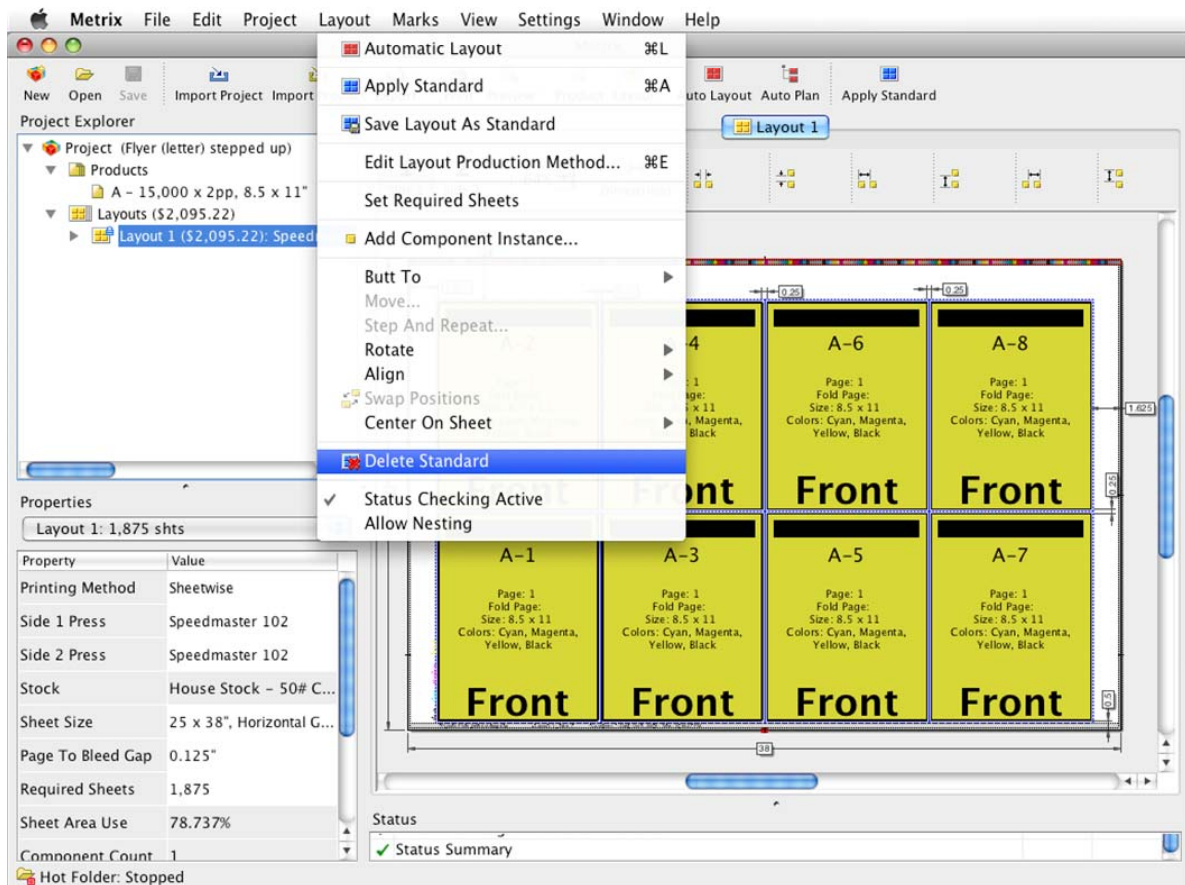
Metrix File Edit Project Layout Marks View Settings Window Help

New Open Save Import Project Import

Auto Layout Auto Plan Apply Standard

Project Explorer

Project (Flyer (letter) stepped up)
Products
A – 15,000 x 2pp, 8.5 x 11"
Layouts ($2,095.22)
Layout 1 ($2,095.22): Speed

Automatic Layout ⌘L
Apply Standard ⌘A
Save Layout As Standard
Edit Layout Production Method... ⌘E
Set Required Sheets
Add Component Instance...
Butt To
Move...
Step And Repeat...
Rotate
Align
Swap Positions
Center On Sheet
Delete Standard
✓ Status Checking Active
Allow Nesting

Layout 1

0.25 0.25 1.625 0.25 0.5 38

| A-2 | A-4 | A-6 | A-8 |
|---|---|---|---|

A-6
Page: 1
Fold Page:
Size: 8.5 x 11
Colors: Cyan, Magenta, Yellow, Black
Front

A-8
Page: 1
Fold Page:
Size: 8.5 x 11
Colors: Cyan, Magenta, Yellow, Black
Front

A-1
Page: 1
Fold Page:
Size: 8.5 x 11
Colors: Cyan, Magenta, Yellow, Black
Front

A-3
Page: 1
Fold Page:
Size: 8.5 x 11
Colors: Cyan, Magenta, Yellow, Black
Front

A-5
Page: 1
Fold Page:
Size: 8.5 x 11
Colors: Cyan, Magenta, Yellow, Black
Front

A-7
Page: 1
Fold Page:
Size: 8.5 x 11
Colors: Cyan, Magenta, Yellow, Black
Front

Properties
Layout 1: 1,875 shts

| Property | Value |
|---|---|
| Printing Method | Sheetwise |
| Side 1 Press | Speedmaster 102 |
| Side 2 Press | Speedmaster 102 |
| Stock | House Stock – 50# C... |
| Sheet Size | 25 x 38", Horizontal G... |
| Page To Bleed Gap | 0.125" |
| Required Sheets | 1,875 |
| Sheet Area Use | 78.737% |
| Component Count | 1 |

Status
✓ Status Summary

Hot Folder: Stopped